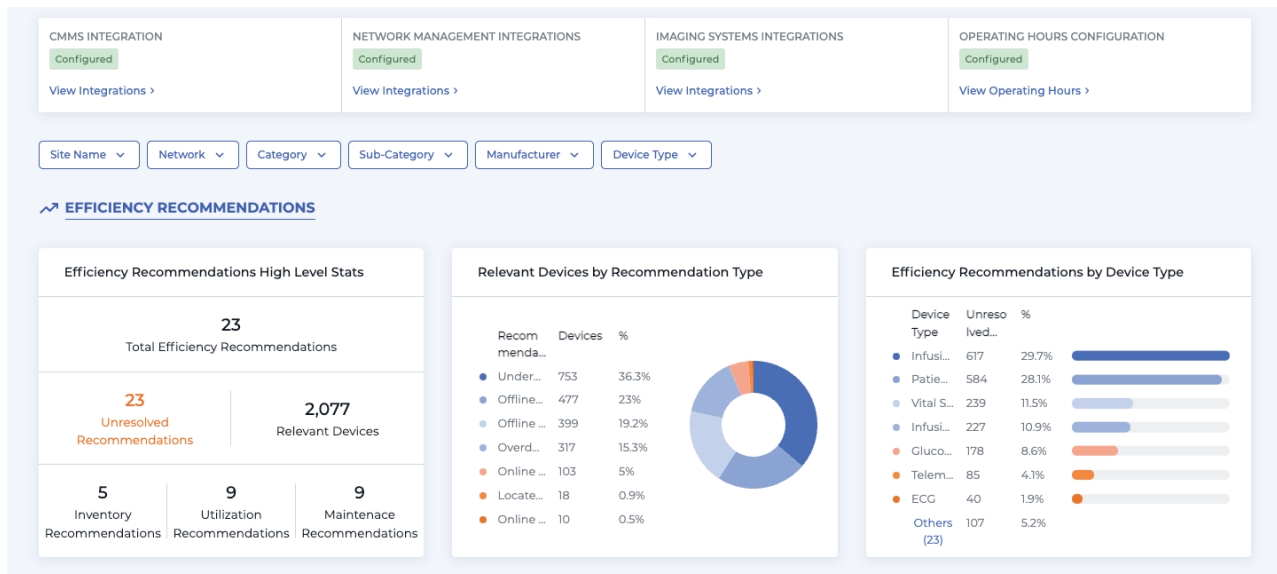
CMMS INTEGRATION
Configured
View Integrations ›

NETWORK MANAGEMENT INTEGRATIONS
Configured
View Integrations ›

IMAGING SYSTEMS INTEGRATIONS
Configured
View Integrations ›

OPERATING HOURS CONFIGURATION
Configured
View Operating Hours ›

Site Name
Network
Category
Sub-Category
Manufacturer
Device Type

EFFICIENCY RECOMMENDATIONS

Efficiency Recommendations High Level Stats

23
Total Efficiency Recommendations

23
Unresolved Recommendations

2,077
Relevant Devices

5
Inventory Recommendations

9
Utilization Recommendations

9
Maintenace Recommendations

Relevant Devices by Recommendation Type

| Recommenda... | Devices | % |
|---|---|---|
| Under... | 753 | 36.3% |
| Offline... | 477 | 23% |
| Offline ... | 399 | 19.2% |
| Overd... | 317 | 15.3% |
| Online ... | 103 | 5% |
| Locate... | 18 | 0.9% |
| Online ... | 10 | 0.5% |

Efficiency Recommendations by Device Type

| Device Type | Unresolved... | % |
|---|---|---|
| Infusi... | 617 | 29.7% |
| Patie... | 584 | 28.1% |
| Vital S... | 239 | 11.5% |
| Infusi... | 227 | 10.9% |
| Gluco... | 178 | 8.6% |
| Telem... | 85 | 4.1% |
| ECG | 40 | 1.9% |
| Others (23) | 107 | 5.2% |